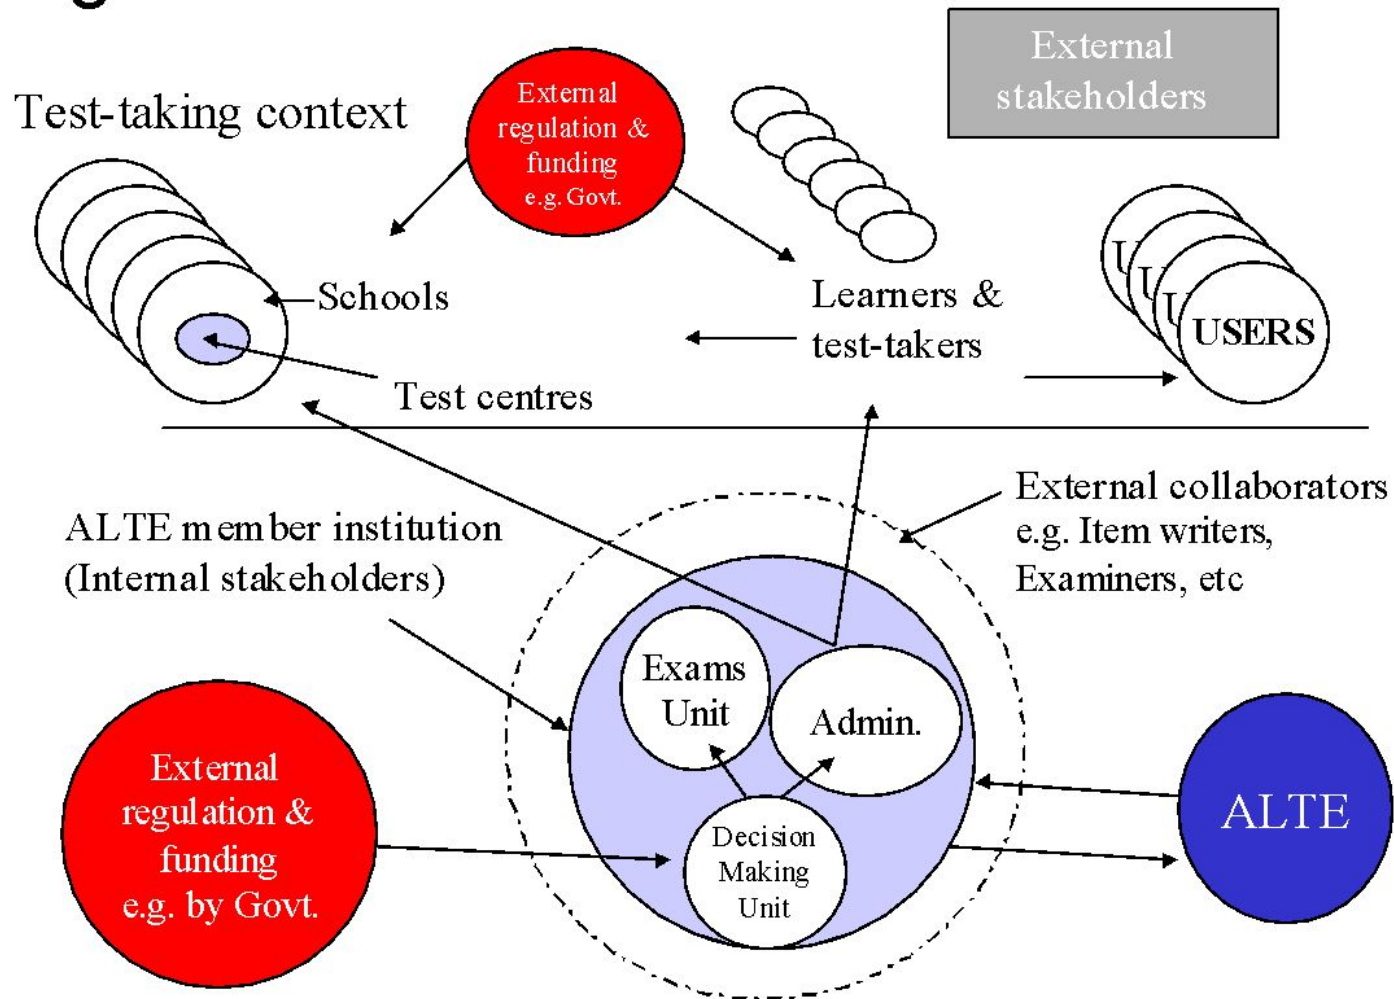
External stakeholders

Test-taking context

External regulation & funding e.g. Govt.

Schools

Learners & test-takers

USERS

Test centres

ALTE member institution (Internal stakeholders)

External collaborators e.g. Item writers, Examiners, etc

Exams Unit

Admin.

Decision Making Unit

External regulation & funding e.g. by Govt.

ALTE